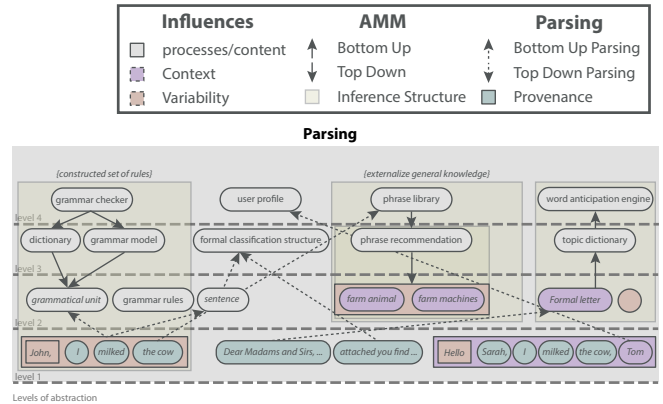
| Influences | AMM | Parsing |
|---|---|---|
| processes/content | Bottom Up | Bottom Up Parsing |
| Context | Top Down | Top Down Parsing |
| Variability | Inference Structure | Provenance |

Parsing

(constructed set of rules)

(externalize general knowledge)

grammar checker

user profile

phrase library

word anticipation engine

level 4

dictionary

grammar model

formal classification structure

phrase recommendation

topic dictionary

level 3

grammatical unit

grammar rules

sentence

farm animal

farm machines

Formal letter

level 2

John,

I

milked

the cow

Dear Madams and Sirs, ...

attached you find ...

Hello

Sarah,

I

milked

the cow,

Tom

level 1

Levels of abstraction